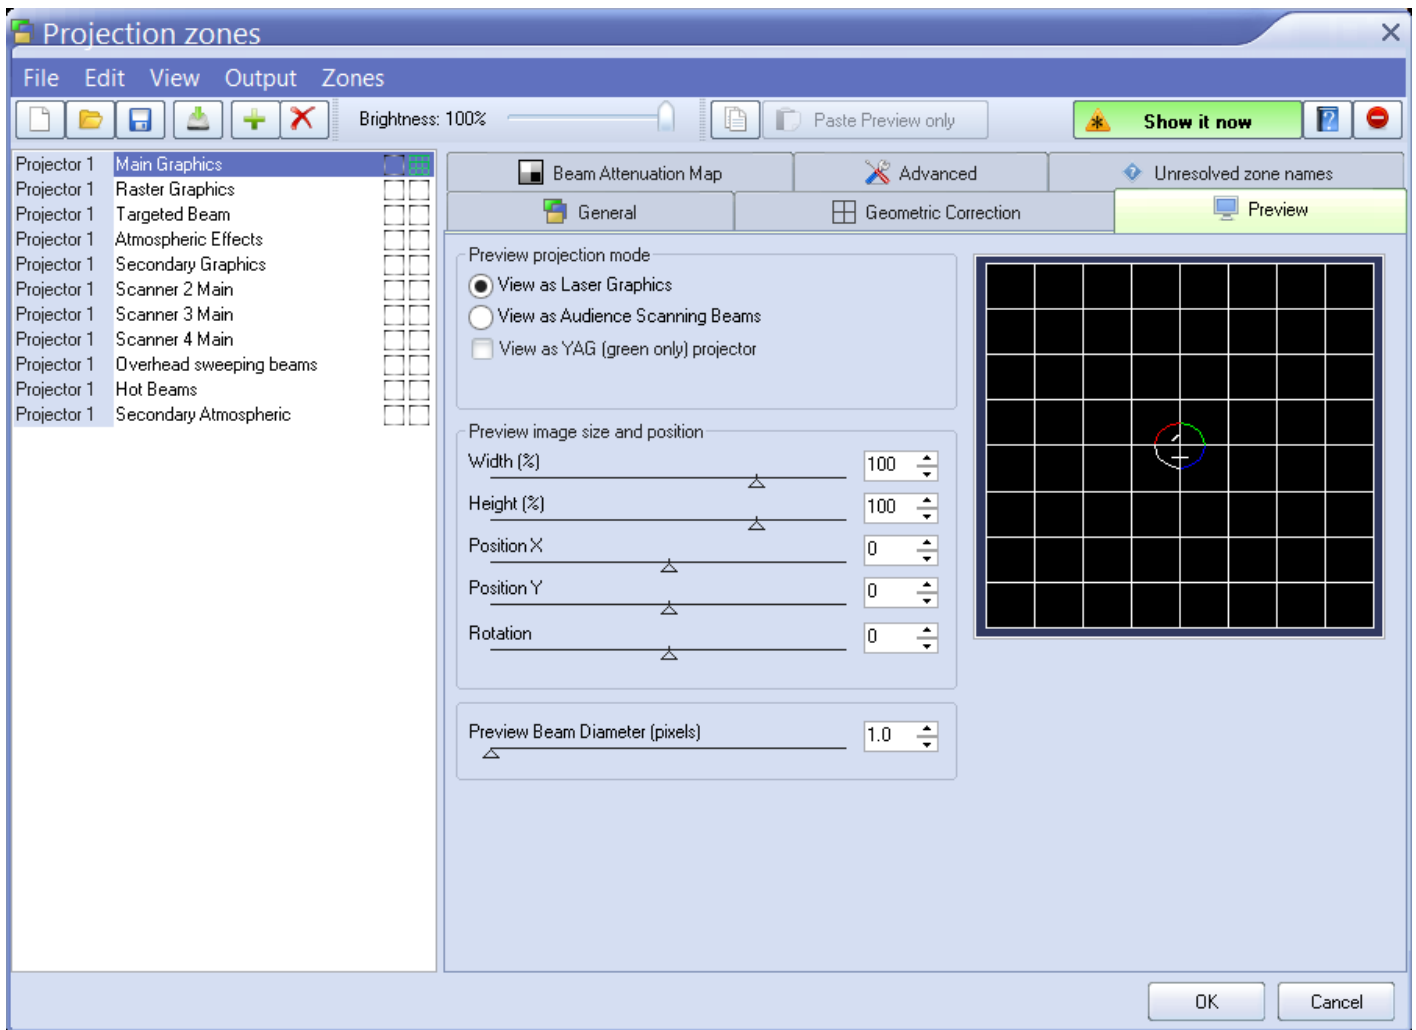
Projection zones

File Edit View Output Zones

Brightness: 100%

Paste Preview only

Show it now

| Projector 1 | Main Graphics |
|---|---|
| Projector 1 | Raster Graphics |
| Projector 1 | Targeted Beam |
| Projector 1 | Atmospheric Effects |
| Projector 1 | Secondary Graphics |
| Projector 1 | Scanner 2 Main |
| Projector 1 | Scanner 3 Main |
| Projector 1 | Scanner 4 Main |
| Projector 1 | Overhead sweeping beams |
| Projector 1 | Hot Beams |
| Projector 1 | Secondary Atmospheric |

Beam Attenuation Map
Advanced
Unresolved zone names
General
Geometric Correction
Preview

Preview projection mode
View as Laser Graphics
View as Audience Scanning Beams
View as YAG (green only) projector

Preview image size and position
Width (%) 100
Height (%) 100
Position X 0
Position Y 0
Rotation 0

Preview Beam Diameter (pixels) 1.0

OK
Cancel